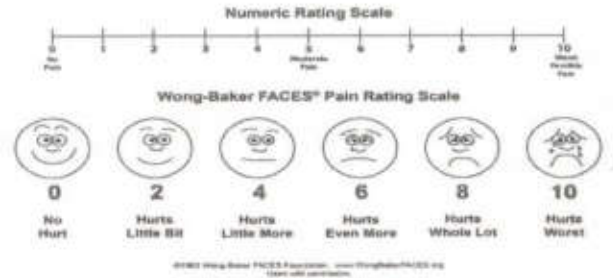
Numeric Rating Scale

0 No Pain
1
2
3
4
5 Moderate Pain
6
7
8
9
10 Worst Possible Pain

Wong-Baker FACES® Pain Rating Scale

0 No Hurt
2 Hurts Little Bit
4 Hurts Little More
6 Hurts Even More
8 Hurts Whole Lot
10 Hurts Worst

©1983 Wong-Baker FACES Foundation. www.WongBakerFACES.org Used with permission.